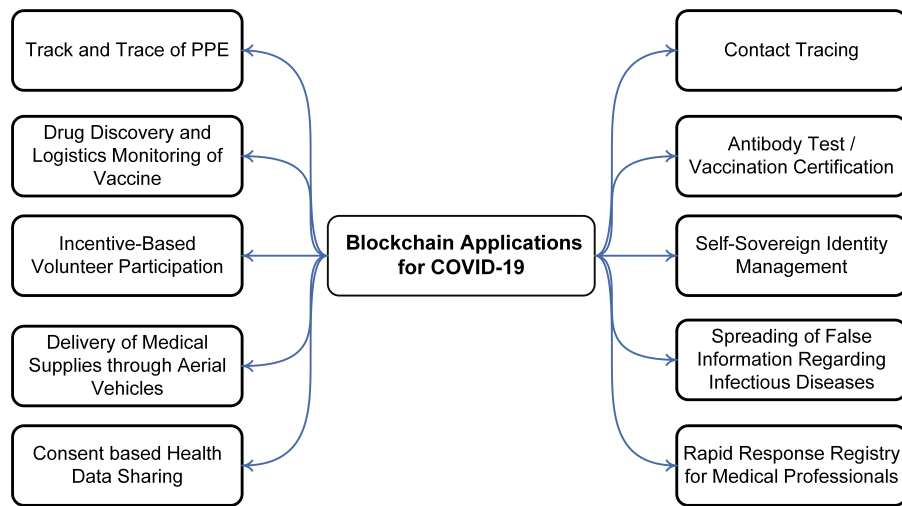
Blockchain Applications for COVID-19

Track and Trace of PPE

Drug Discovery and Logistics Monitoring of Vaccine

Incentive-Based Volunteer Participation

Delivery of Medical Supplies through Aerial Vehicles

Consent based Health Data Sharing

Contact Tracing

Antibody Test / Vaccination Certification

Self-Sovereign Identity Management

Spreading of False Information Regarding Infectious Diseases

Rapid Response Registry for Medical Professionals